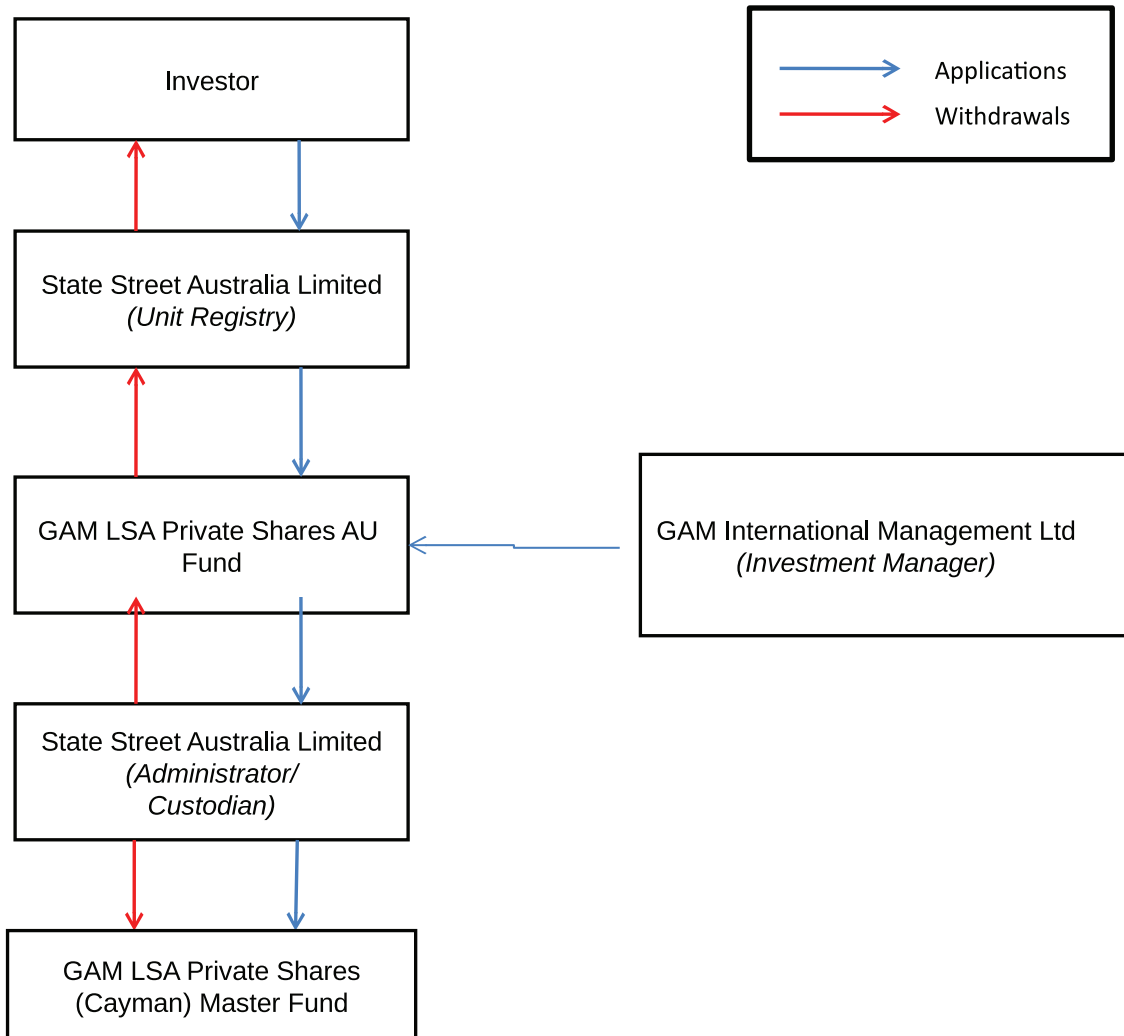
Applications
Withdrawals

Investor

State Street Australia Limited
(Unit Registry)

GAM LSA Private Shares AU Fund

GAM International Management Ltd
(Investment Manager)

State Street Australia Limited
(Administrator/ Custodian)

GAM LSA Private Shares (Cayman) Master Fund